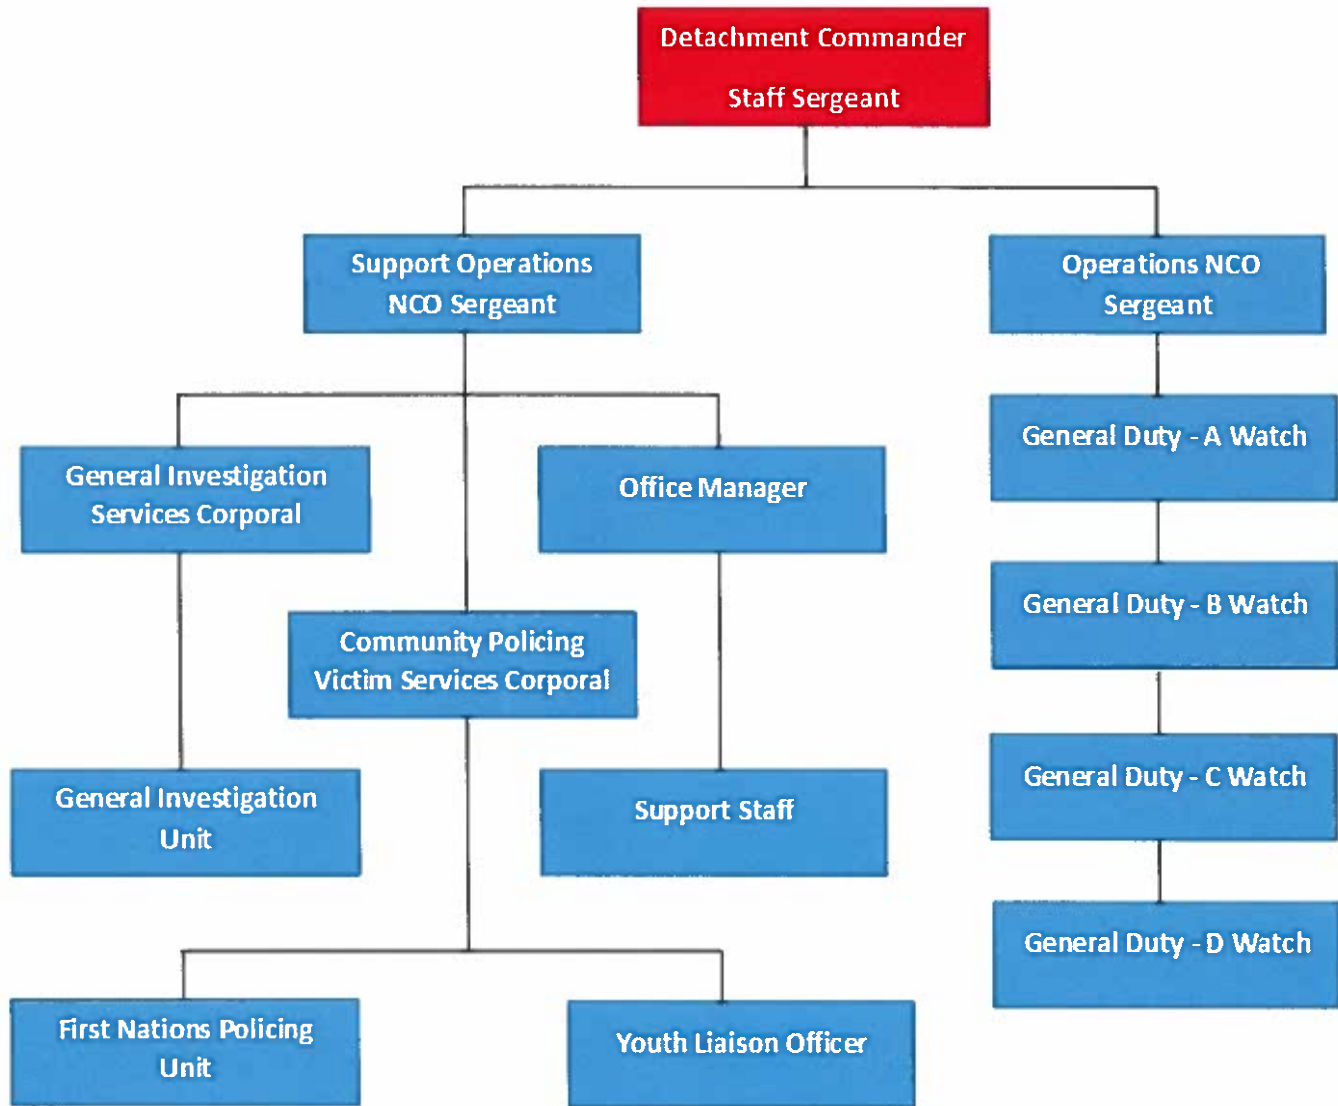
Detachment Commander

Staff Sergeant

Support Operations NCO Sergeant

Operations NCO Sergeant

General Investigation Services Corporal

Office Manager

General Duty - A Watch

General Duty - B Watch

Community Policing Victim Services Corporal

General Investigation Unit

Support Staff

General Duty - C Watch

General Duty - D Watch

First Nations Policing Unit

Youth Liaison Officer